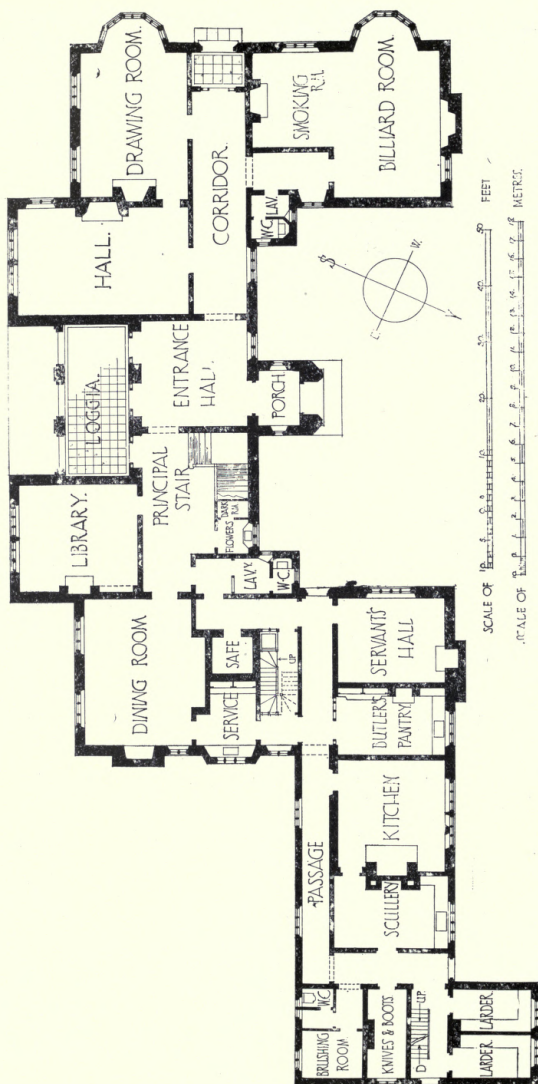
DRAWING ROOM.
SMOKING RM.
BILLIARD ROOM.
CORRIDOR.
HALL.
W.C.
LAV.
S
W.
N
E
FEET
METRES.
LOGGIA.
ENTRANCE HALL.
PORCH
PRINCIPAL STAIR
DARK RM.
FLOWERS
LIBRARY.
LAVY.
W.C.
SCALE OF
SCALE OF
DINING ROOM
SAFE
UP
SERVANT'S HALL
SERVICE
BUTLER'S PANTRY
KITCHEN
PASSAGE
SCULLERY
W.C.
BRUSHING ROOM
KNIVES & BOOTS
UP.
LARDER
LARDER.